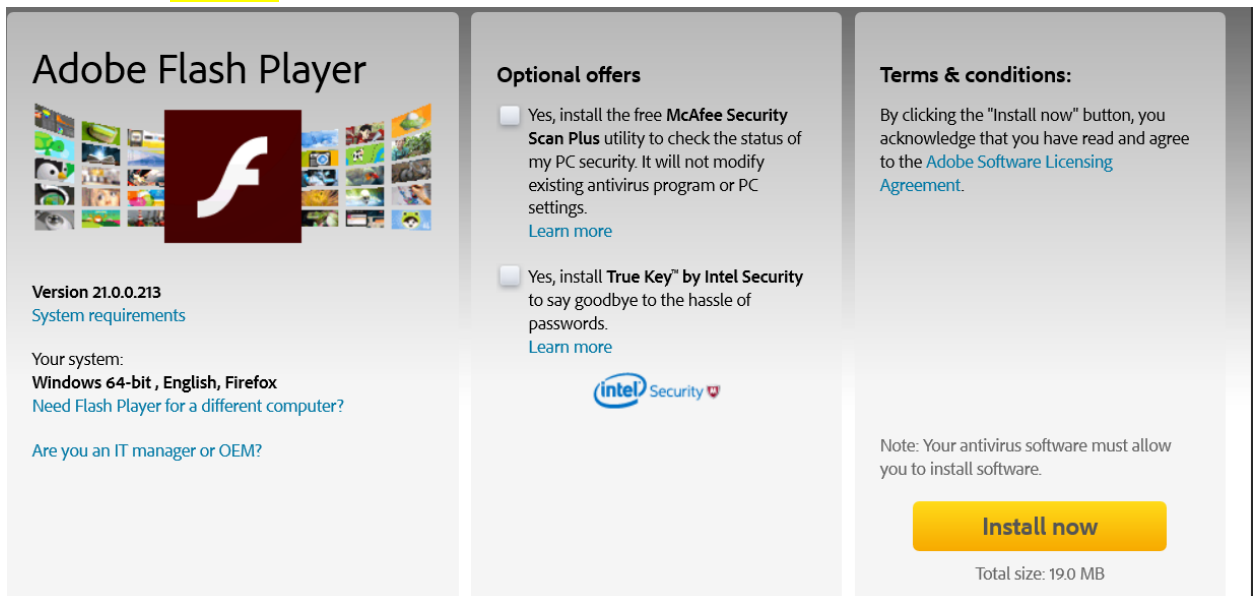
Adobe Flash Player

Version 21.0.0.213
System requirements

Your system:
Windows 64-bit , English, Firefox
Need Flash Player for a different computer?

Are you an IT manager or OEM?

Optional offers

Yes, install the free McAfee Security Scan Plus utility to check the status of my PC security. It will not modify existing antivirus program or PC settings.
Learn more

Yes, install True Key™ by Intel Security to say goodbye to the hassle of passwords.
Learn more

intel Security

Terms & conditions:

By clicking the "Install now" button, you acknowledge that you have read and agree to the Adobe Software Licensing Agreement.

Note: Your antivirus software must allow you to install software.

Install now

Total size: 19.0 MB